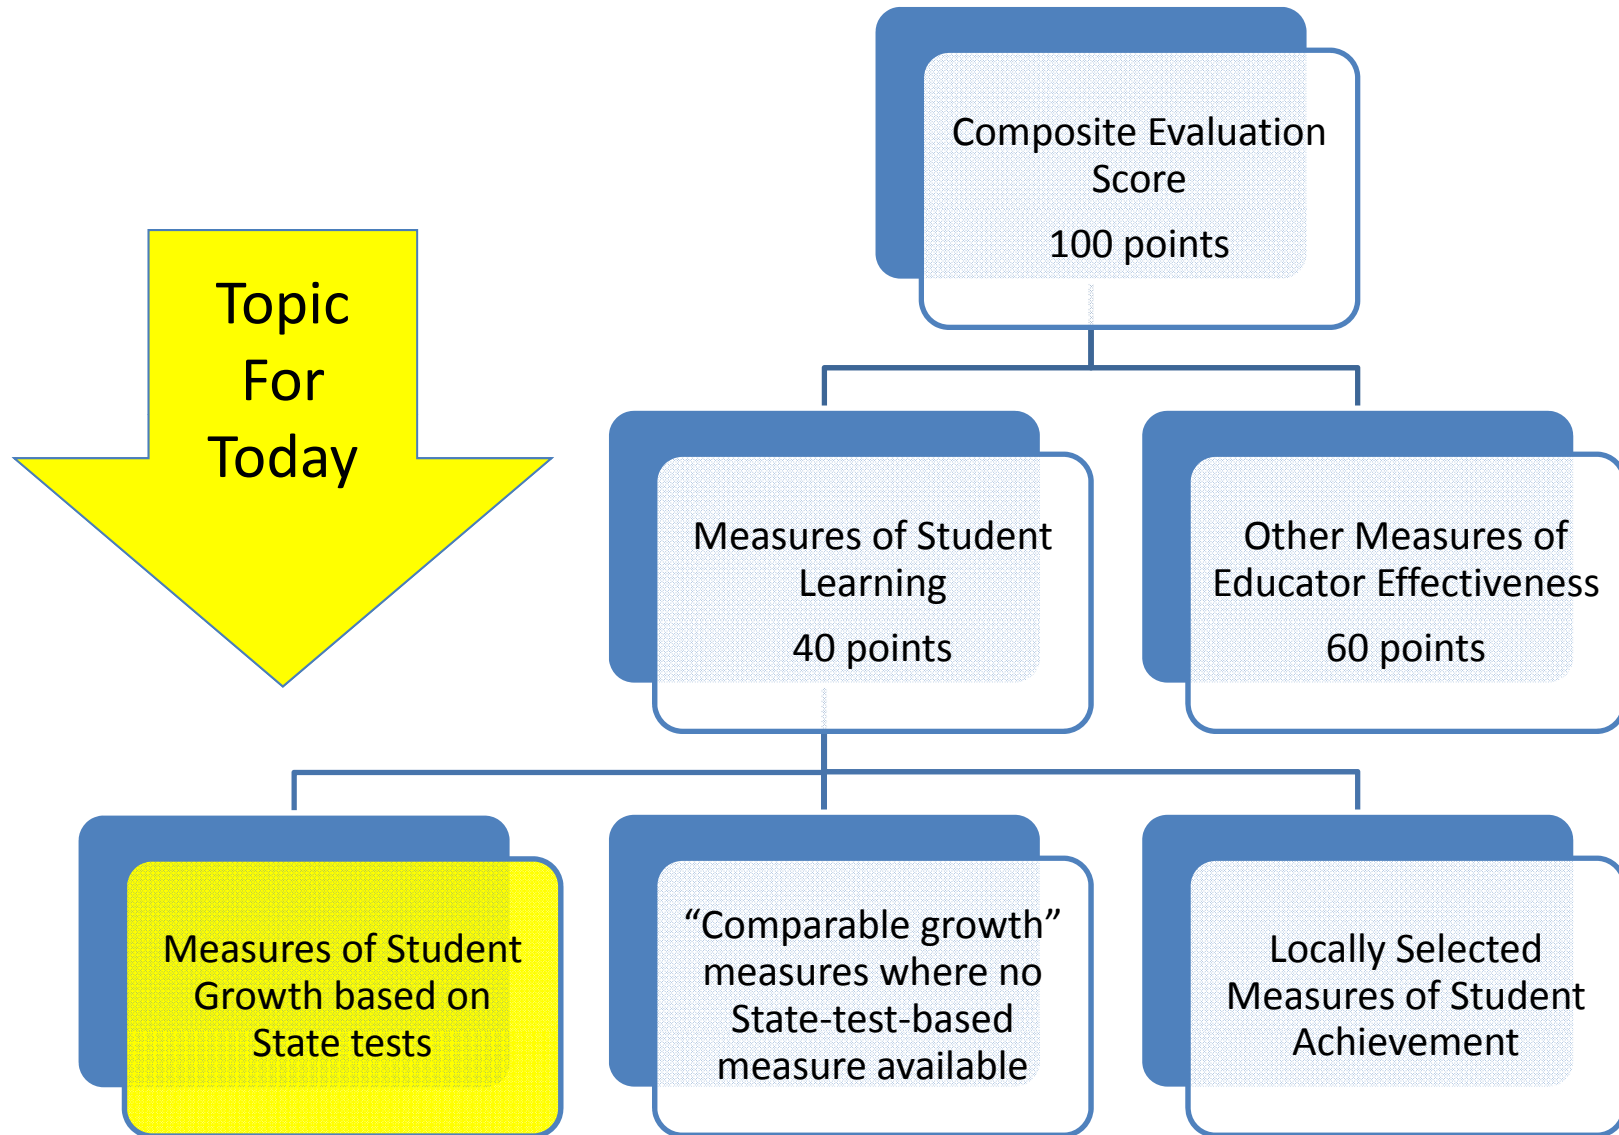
Composite Evaluation Score

100 points

Topic For Today

Measures of Student Learning

40 points

Other Measures of Educator Effectiveness

60 points

Measures of Student Growth based on State tests

“Comparable growth” measures where no State-test-based measure available

Locally Selected Measures of Student Achievement